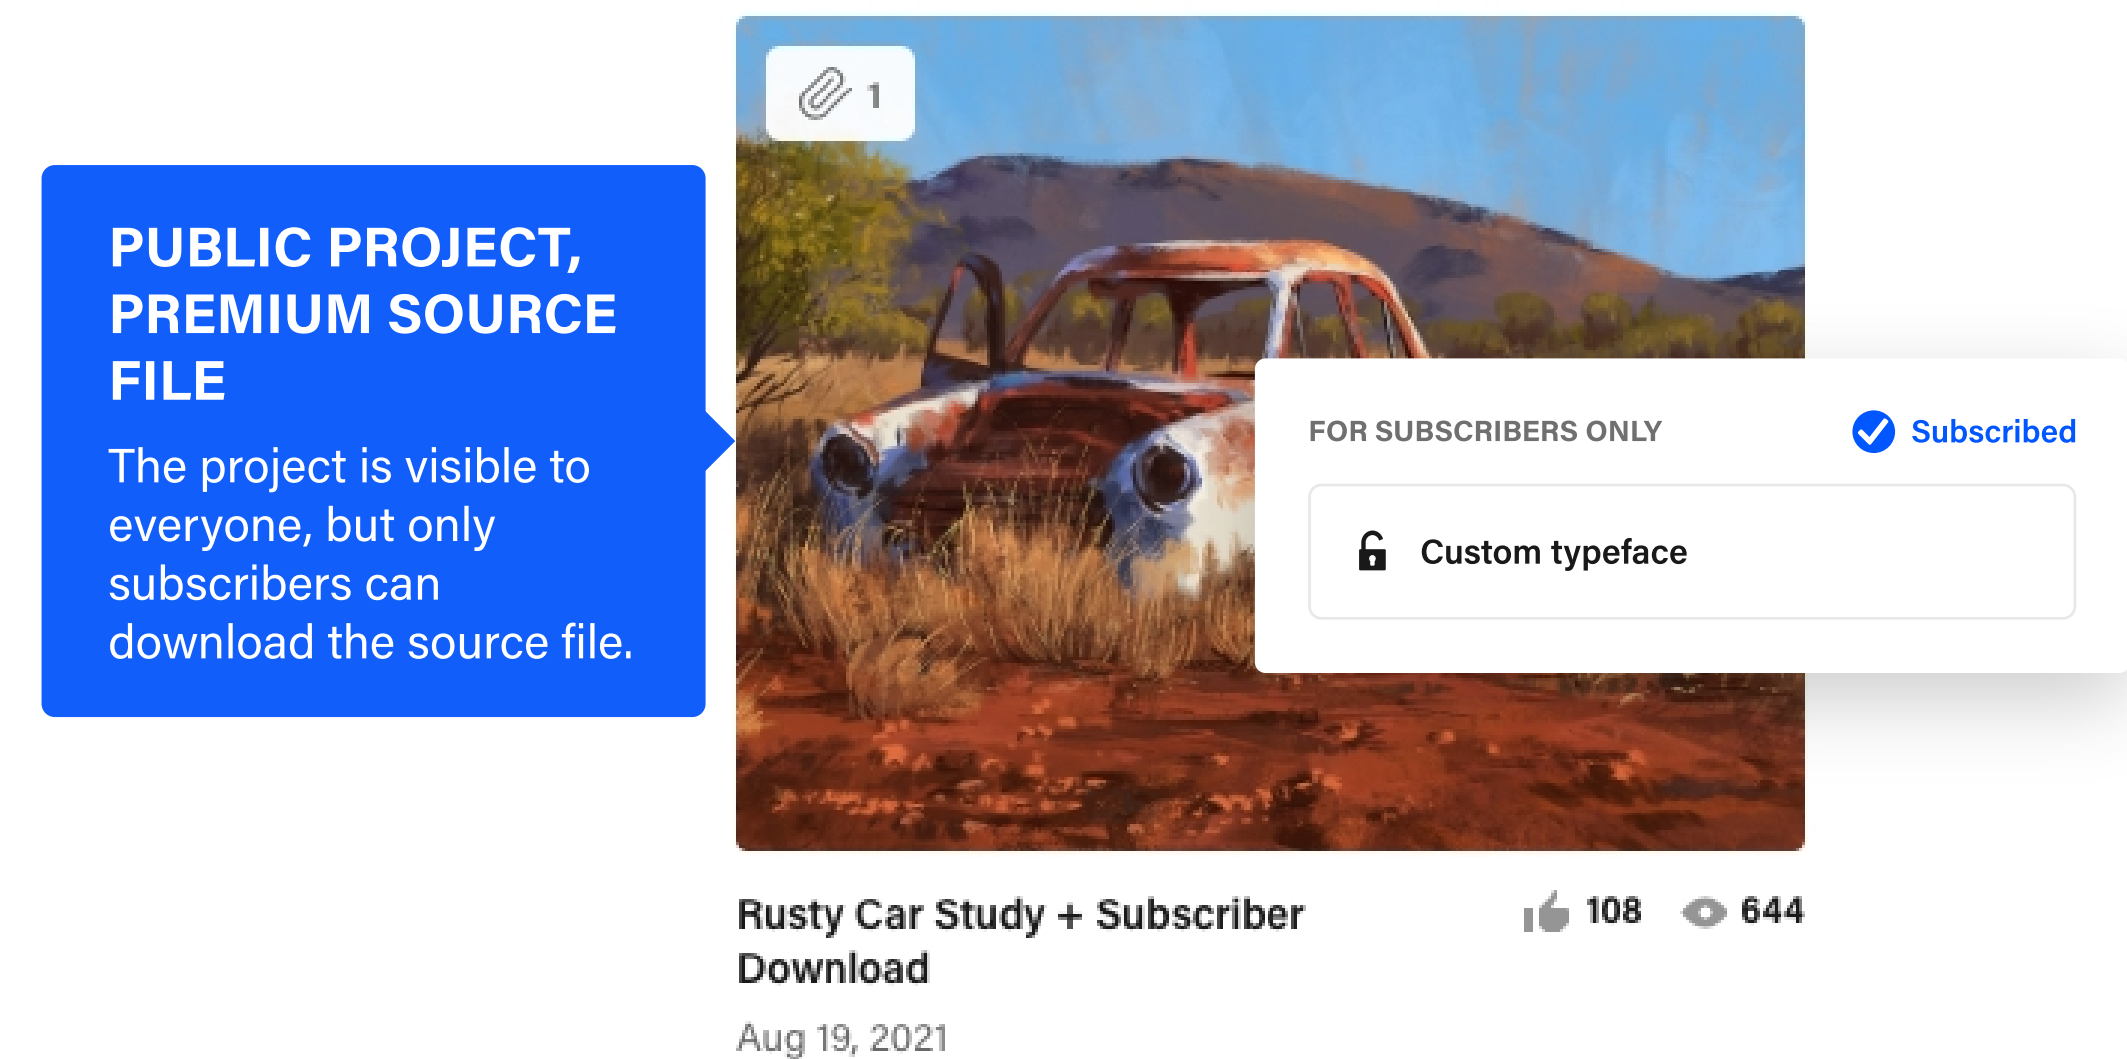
PUBLIC PROJECT, PREMIUM SOURCE FILE

The project is visible to everyone, but only subscribers can download the source file.

1

FOR SUBSCRIBERS ONLY

Subscribed

Custom typeface

Rusty Car Study + Subscriber Download

108

644

Aug 19, 2021